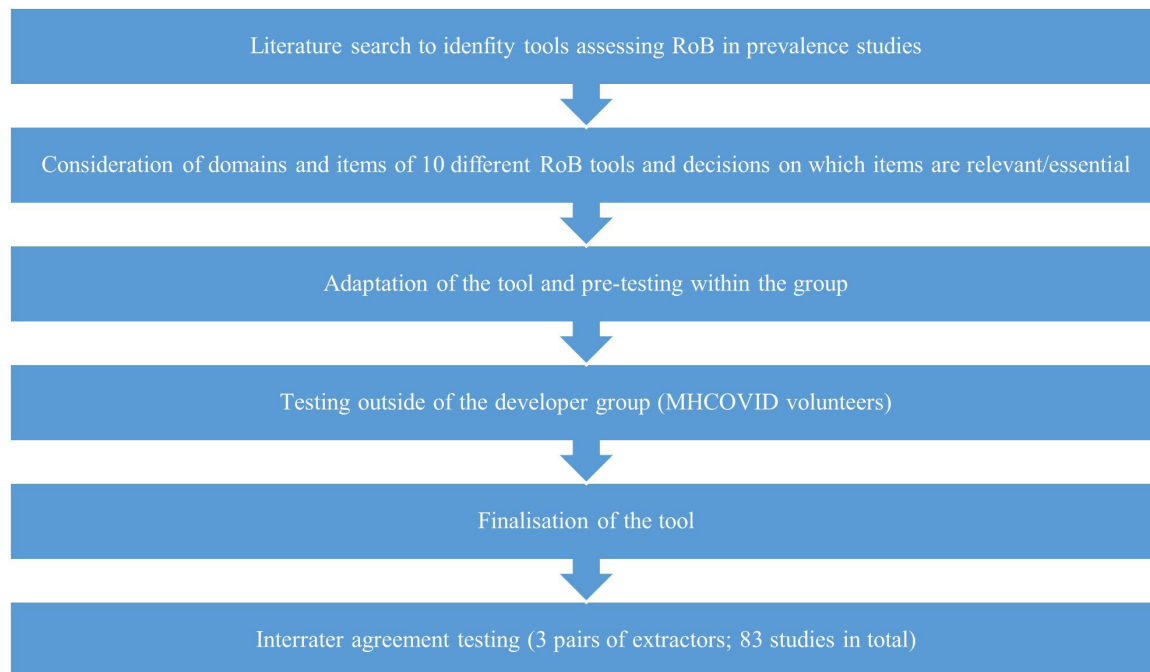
Literature search to idenfity tools assessing RoB in prevalence studies

Consideration of domains and items of 10 different RoB tools and decisions on which items are relevant/essential

Adaptation of the tool and pre-testing within the group

Testing outside of the developer group (MHCOVID volunteers)

Finalisation of the tool

Interrater agreement testing (3 pairs of extractors; 83 studies in total)